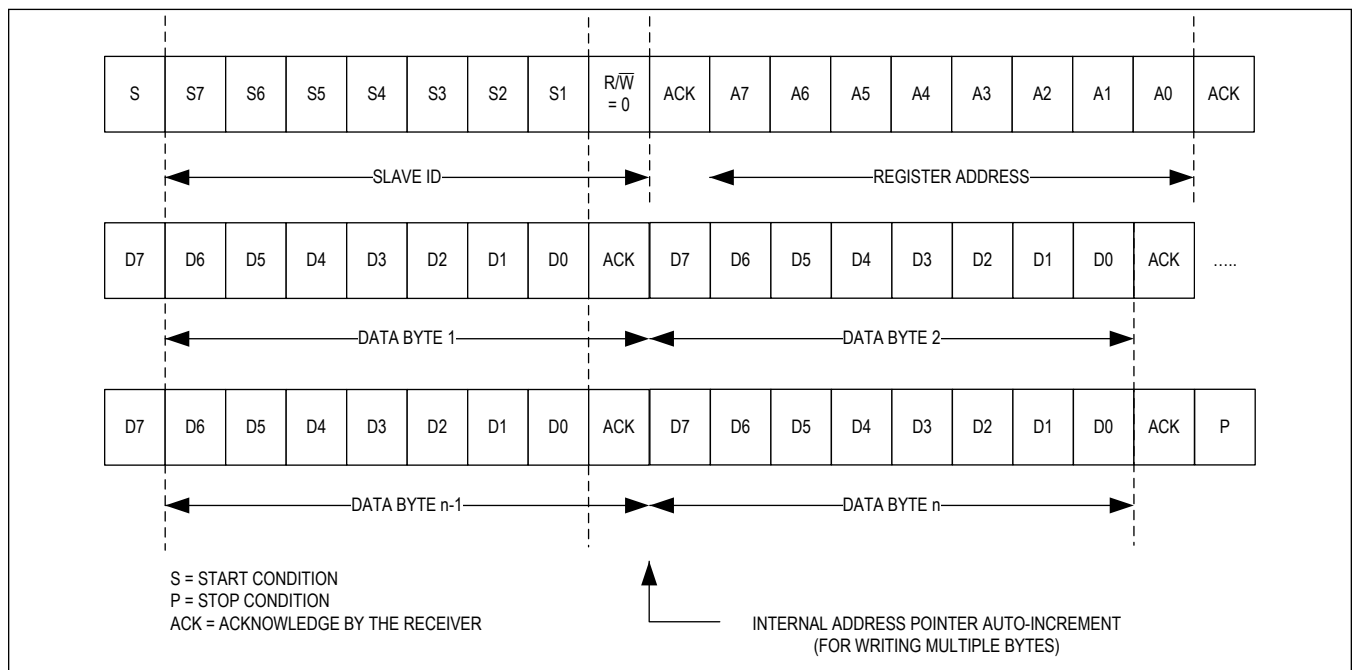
| S | S7 | S6 | S5 | S4 | S3 | S2 | S1 | $R/\overline{W}$ = 0 | ACK | A7 | A6 | A5 | A4 | A3 | A2 | A1 | A0 | ACK |
|---|---|---|---|---|---|---|---|---|---|---|---|---|---|---|---|---|---|---|

SLAVE ID

REGISTER ADDRESS

| D7 | D6 | D5 | D4 | D3 | D2 | D1 | D0 | ACK | D7 | D6 | D5 | D4 | D3 | D2 | D1 | D0 | ACK | ..... |
|---|---|---|---|---|---|---|---|---|---|---|---|---|---|---|---|---|---|---|

DATA BYTE 1

DATA BYTE 2

| D7 | D6 | D5 | D4 | D3 | D2 | D1 | D0 | ACK | D7 | D6 | D5 | D4 | D3 | D2 | D1 | D0 | ACK | P |
|---|---|---|---|---|---|---|---|---|---|---|---|---|---|---|---|---|---|---|

DATA BYTE n-1

DATA BYTE n

S = START CONDITION
P = STOP CONDITION
ACK = ACKNOWLEDGE BY THE RECEIVER

INTERNAL ADDRESS POINTER AUTO-INCREMENT
(FOR WRITING MULTIPLE BYTES)